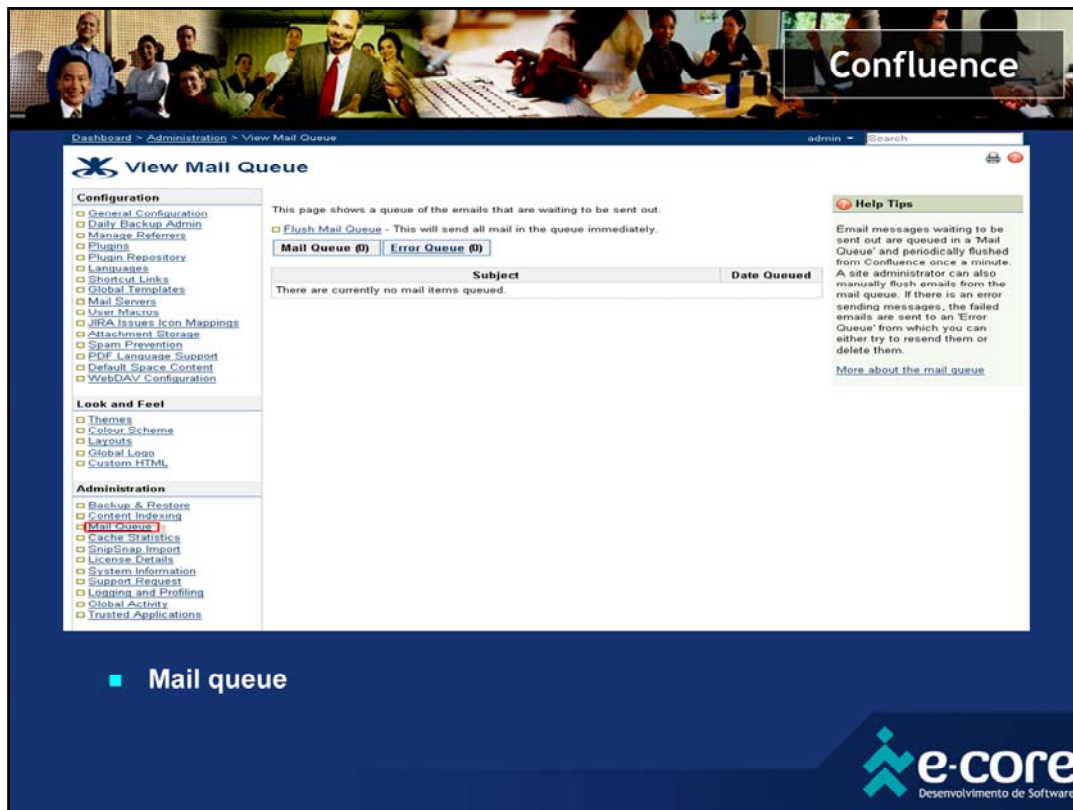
Confluence

Dashboard > Administration > View Mail Queue

admin ▾ Search

View Mail Queue

Configuration

General Configuration
Daily Backup Admin
Manage Referrers
Plugins
Plugin Repository
Languages
Shortcut Links
Global Templates
Mail Servers
User Macros
JIRA Issues Icon Mappings
Attachment Storage
Spam Prevention
PDF Language Support
Default Space Content
WebDAV Configuration

Look and Feel

Themes
Colour Scheme
Layouts
Global Logo
Custom HTML

Administration

Backup & Restore
Content Indexing
Mail Queue
Cache Statistics
SnipSnap Import
License Details
System Information
Support Request
Logging and Profiling
Global Activity
Trusted Applications

This page shows a queue of the emails that are waiting to be sent out.

Flush Mail Queue - This will send all mail in the queue immediately.

Mail Queue (0) Error Queue (0)

| Subject | Date Queued |
|---|---|
| There are currently no mail items queued. | |

Help Tips

Email messages waiting to be sent out are queued in a 'Mail Queue' and periodically flushed from Confluence once a minute. A site administrator can also manually flush emails from the mail queue. If there is an error sending messages, the failed emails are sent to an 'Error Queue' from which you can either try to resend them or delete them.

More about the mail queue

Mail queue

e-core
Desenvolvimento de Software